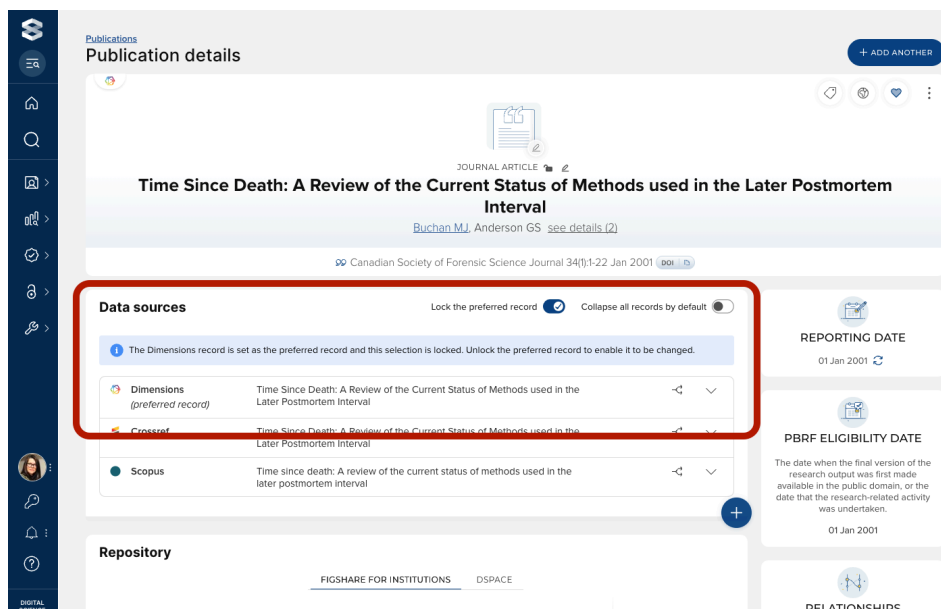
Publications
Publication details

+ ADD ANOTHER

JOURNAL ARTICLE

Time Since Death: A Review of the Current Status of Methods used in the Later Postmortem Interval

Buchan MJ, Anderson GS see details (2)

Canadian Society of Forensic Science Journal 34(1):1-22 Jan 2001 DOI

Data sources

Lock the preferred record

Collapse all records by default

The Dimensions record is set as the preferred record and this selection is locked. Unlock the preferred record to enable it to be changed.

| | | |
|---|---|---|
| Dimensions (preferred record) | Time Since Death: A Review of the Current Status of Methods used in the Later Postmortem Interval | |
| Crossref | Time Since Death: A Review of the Current Status of Methods used in the Later Postmortem Interval | |
| Scopus | Time since death: A review of the current status of methods used in the later postmortem interval | |

REPORTING DATE
01 Jan 2001

PBRF ELIGIBILITY DATE
The date when the final version of the research output was first made available in the public domain, or the date that the research-related activity was undertaken.
01 Jan 2001

Repository

FIGSHARE FOR INSTITUTIONS DSPACE

RELATIONSHIPS

DIGITAL